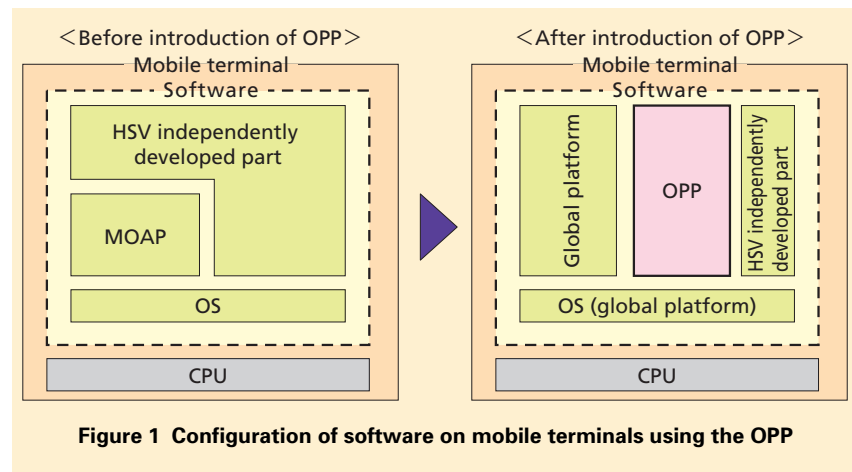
＜Before introduction of OPP＞

Mobile terminal

Software

HSV independently developed part

MOAP

OS

CPU

＜After introduction of OPP＞

Mobile terminal

Software

Global platform

OPP

HSV independently developed part

OS (global platform)

CPU

Figure 1 Configuration of software on mobile terminals using the OPP